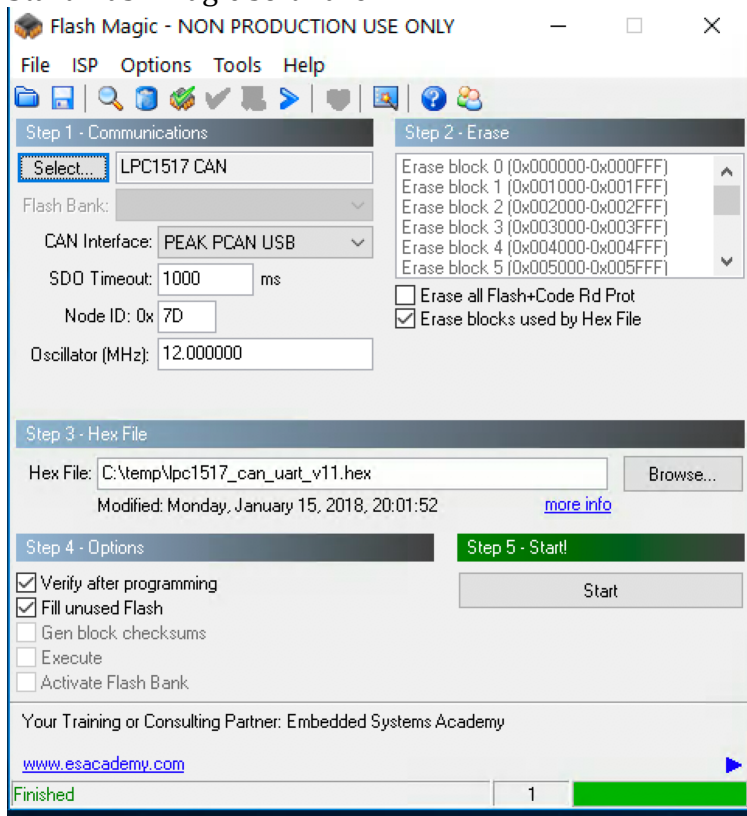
Flash Magic - NON PRODUCTION USE ONLY

File ISP Options Tools Help

Step 1 - Communications

Select... LPC1517 CAN

Flash Bank:

CAN Interface: PEAK PCAN USB

SDO Timeout: 1000 ms

Node ID: 0x 7D

Oscillator (MHz): 12.000000

Step 2 - Erase

Erase block 0 (0x000000-0x000FFF)
Erase block 1 (0x001000-0x001FFF)
Erase block 2 (0x002000-0x002FFF)
Erase block 3 (0x003000-0x003FFF)
Erase block 4 (0x004000-0x004FFF)
Erase block 5 (0x005000-0x005FFF)

Erase all Flash+Code Rd Prot
Erase blocks used by Hex File

Step 3 - Hex File

Hex File: C:\temp\lpc1517_can_uart_v11.hex Browse...

Modified: Monday, January 15, 2018, 20:01:52 more info

Step 4 - Options

Verify after programming
Fill unused Flash
Gen block checksums
Execute
Activate Flash Bank

Step 5 - Start!

Start

Your Training or Consulting Partner: Embedded Systems Academy

www.esacademy.com

Finished 1